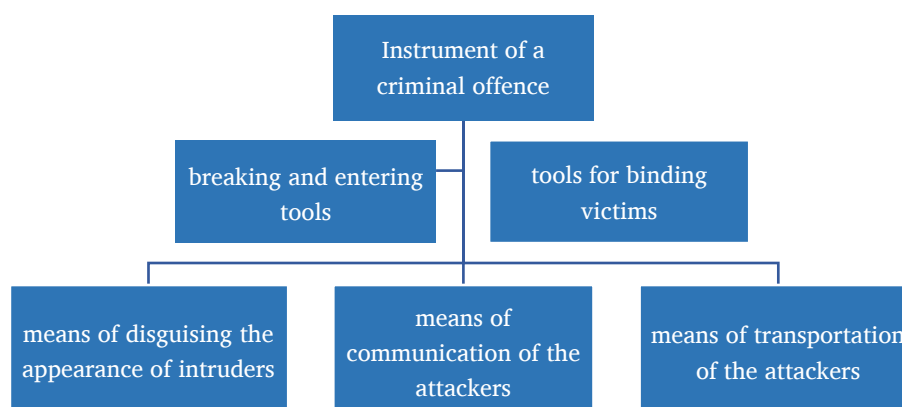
Instrument of a criminal offence

breaking and entering tools

tools for binding victims

means of disguising the appearance of intruders

means of communication of the attackers

means of transportation of the attackers